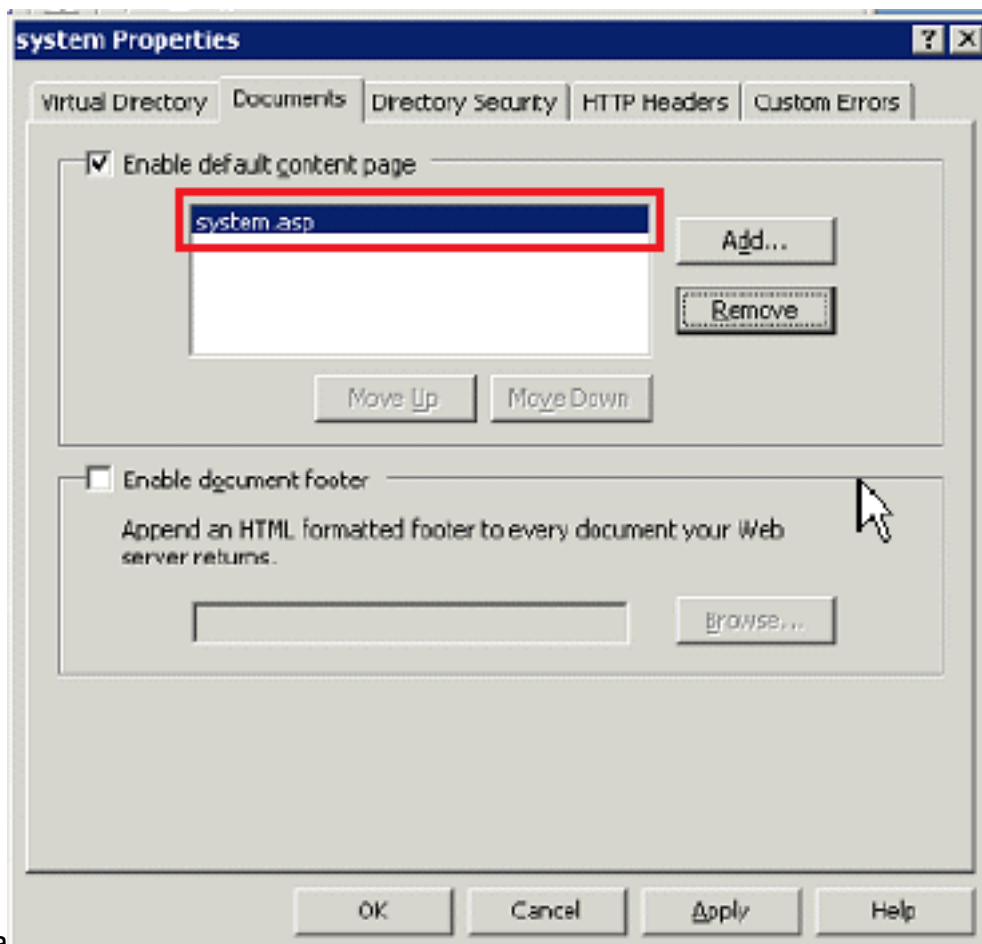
system Properties

?

Virtual Directory | Documents | Directory Security | HTTP Headers | Custom Errors

Enable default content page

system.asp

Add...

Remove

Move Up

Move Down

Enable document footer

Append an HTML formatted footer to every document your Web server returns.

Browse...

OK

Cancel

Apply

Help